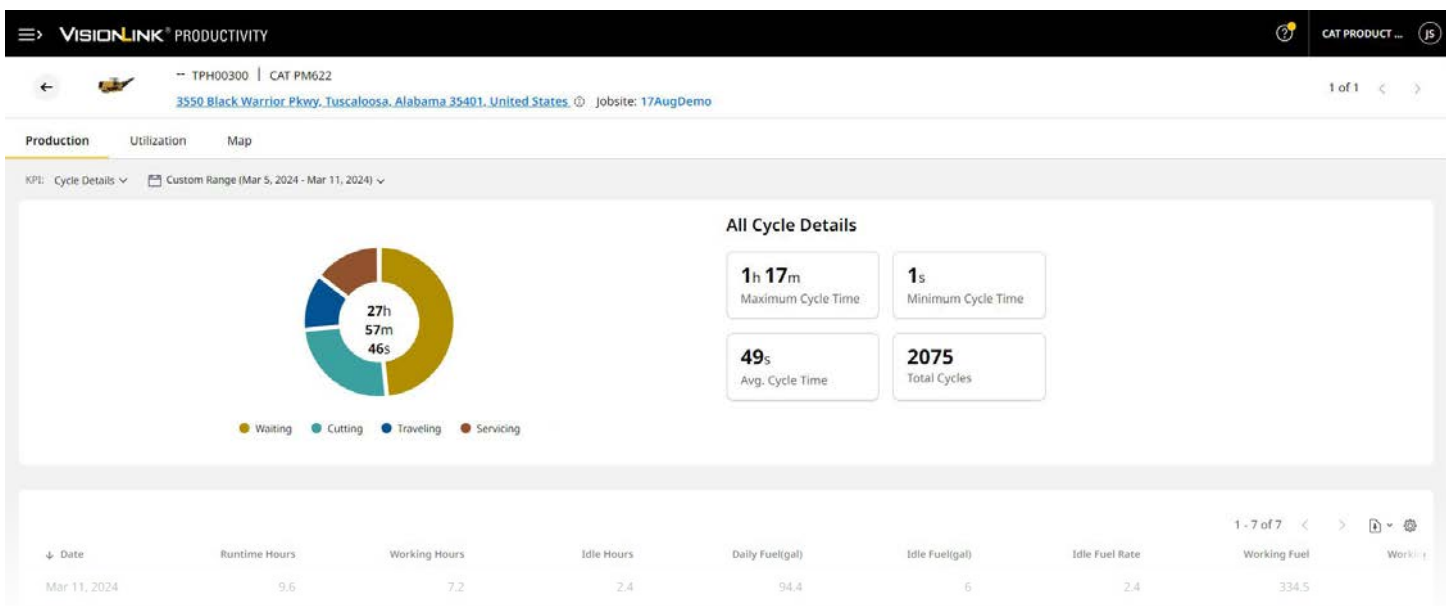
VISIONLINK® PRODUCTIVITY

CAT PRODUCT ... JS

-- TPH00300 | CAT PM622

3550 Black Warrior Pkwy, Tuscaloosa, Alabama 35401, United States ⓘ Jobsite: 17AugDemo

1 of 1

Production Utilization Map

KPI: Cycle Details Custom Range (Mar 5, 2024 - Mar 11, 2024)

27h 57m 46s

Waiting Cutting Traveling Servicing

All Cycle Details

1h 17m
Maximum Cycle Time

1s
Minimum Cycle Time

49s
Avg. Cycle Time

2075
Total Cycles

1 - 7 of 7

| Date | Runtime Hours | Working Hours | Idle Hours | Daily Fuel(gal) | Idle Fuel(gal) | Idle Fuel Rate | Working Fuel | Worki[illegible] |
|---|---|---|---|---|---|---|---|---|
| Mar 11, 2024 | 9.6 | 7.2 | 2.4 | 94.4 | 6 | 2.4 | 334.5 | |